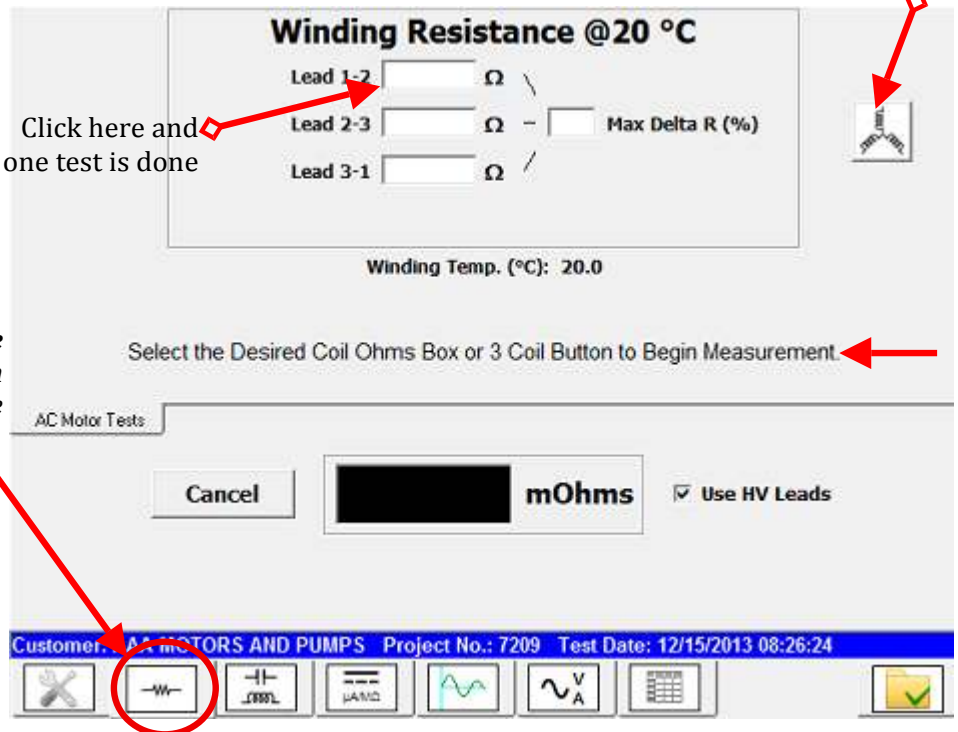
Winding Resistance @20 °C

Lead 1-2 Ω

Lead 2-3 Ω – Max Delta R (%)

Lead 3-1 Ω

Click here and one test is done

Winding Temp. (°C): 20.0

Select the Desired Coil Ohms Box or 3 Coil Button to Begin Measurement.

AC Motor Tests

Cancel

mOhms

☑ Use HV Leads

Customer: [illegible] MOTORS AND PUMPS Project No.: 7209 Test Date: 12/15/2013 08:26:24

µAMΩ

V
A